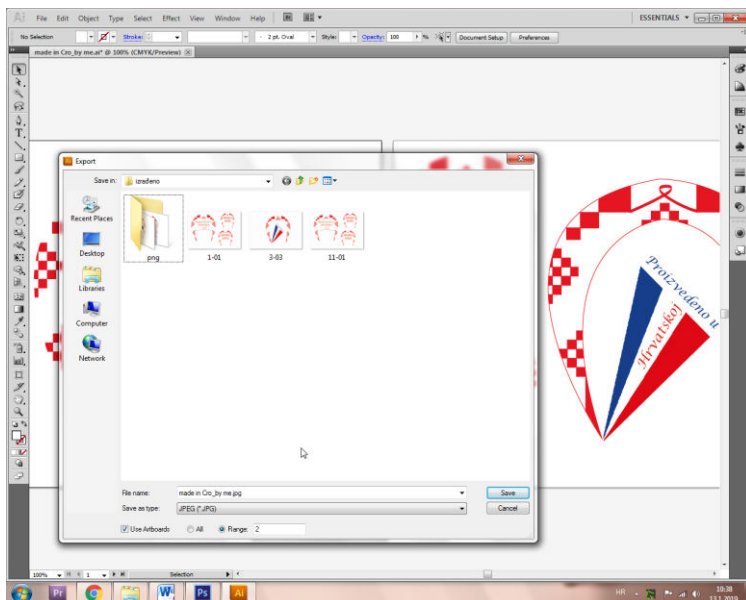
Ai File Edit Object Type Select Effect View Window Help

ESSENTIALS

No Selection Stroke: 2 pt. Oval Style: Opacity: 100 % Document Setup Preferences

made in Cro_by me.ai* @ 100% (CMYK/Preview)

Export

Save in: izrađeno

Recent Places

Desktop

Libraries

Computer

Network

png 1-01 3-03 11-01

File name: made in Cro_by me.jpg

Save as type: JPEG (*.JPG)

Save

Cancel

Use Artboards All Range: 2

Proizvedeno u Hrvatskoj

100% 1 Selection

HR 10:38 13.2.2019